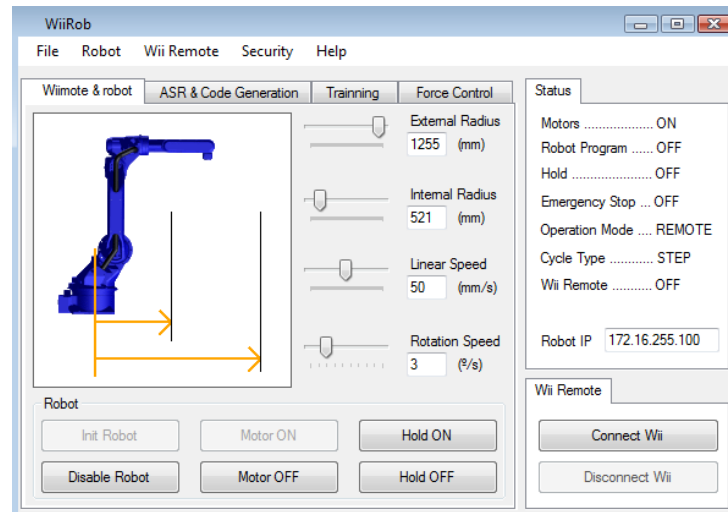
WiiRob

File Robot Wii Remote Security Help

Wiimote & robot | ASR & Code Generation | Trainning | Force Control

External Radius
1255 (mm)

Internal Radius
521 (mm)

Linear Speed
50 (mm/s)

Rotation Speed
3 (º/s)

Robot

Init Robot
Motor ON
Hold ON
Disable Robot
Motor OFF
Hold OFF

Status

Motors .................. ON
Robot Program ...... OFF
Hold ...................... OFF
Emergency Stop ... OFF
Operation Mode .... REMOTE
Cycle Type ........... STEP
Wii Remote .......... OFF

Robot IP 172.16.255.100

Wii Remote

Connect Wii
Disconnect Wii